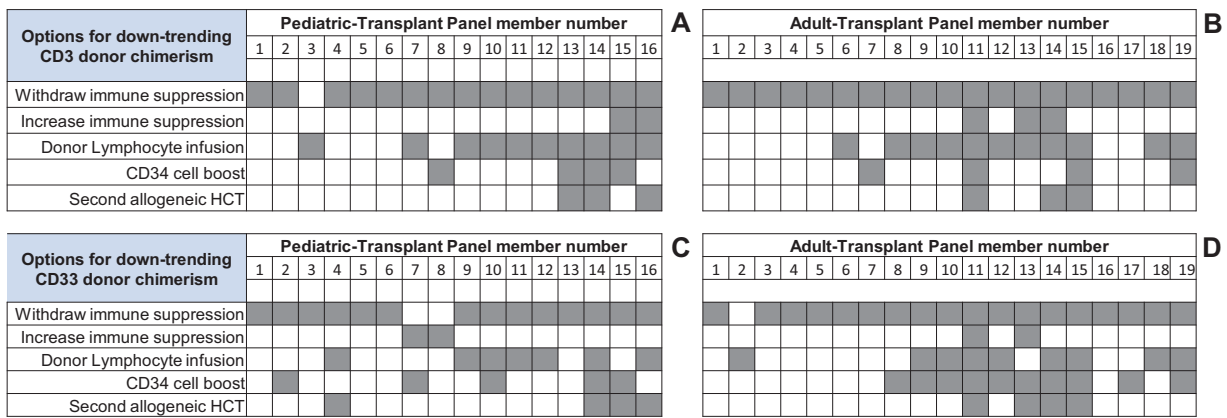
| Options for down-trending CD3 donor chimerism | Pediatric-Transplant Panel member number |
|---|---|
| | 1 2 3 4 5 6 7 8 9 10 11 12 13 14 15 16 |
| Withdraw immune suppression | |
| Increase immune suppression | |
| Donor Lymphocyte infusion | |
| CD34 cell boost | |
| Second allogeneic HCT | |

A

| Adult-Transplant Panel member number |
|---|
| 1 2 3 4 5 6 7 8 9 10 11 12 13 14 15 16 17 18 19 |

B

| Options for down-trending CD33 donor chimerism | Pediatric-Transplant Panel member number |
|---|---|
| | 1 2 3 4 5 6 7 8 9 10 11 12 13 14 15 16 |
| Withdraw immune suppression | |
| Increase immune suppression | |
| Donor Lymphocyte infusion | |
| CD34 cell boost | |
| Second allogeneic HCT | |

C

| Adult-Transplant Panel member number |
|---|
| 1 2 3 4 5 6 7 8 9 10 11 12 13 14 15 16 17 18 19 |

D